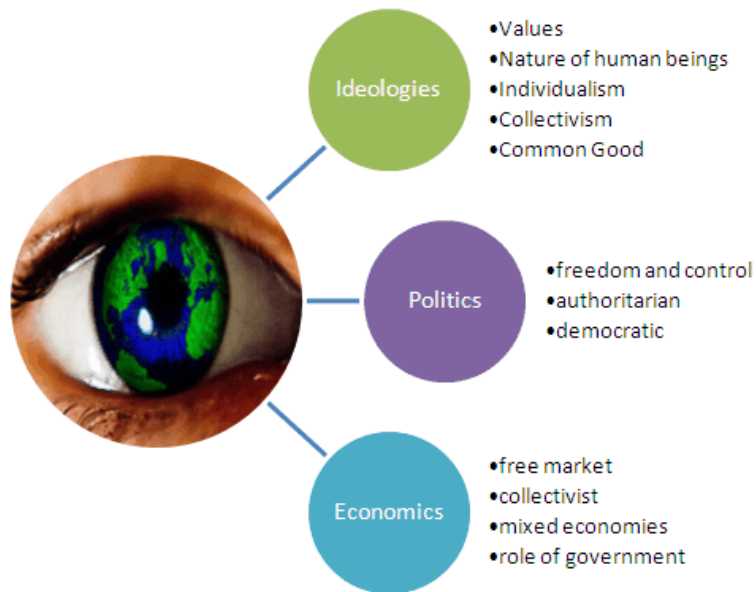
Ideologies

•Values
•Nature of human beings
•Individualism
•Collectivism
•Common Good

Politics

•freedom and control
•authoritarian
•democratic

Economics

•free market
•collectivist
•mixed economies
•role of government